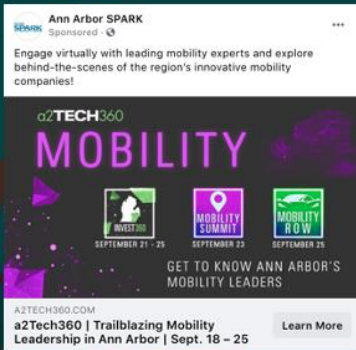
Ann Arbor SPARK
Sponsored ·

Engage virtually with leading mobility experts and explore behind-the-scenes of the region's innovative mobility companies!

a2TECH360

MOBILITY

INVEST360
SEPTEMBER 21 - 25

MOBILITY SUMMIT
SEPTEMBER 23

MOBILITY ROW
SEPTEMBER 25

GET TO KNOW ANN ARBOR'S MOBILITY LEADERS

A2TECH360.COM
a2Tech360 | Trailblazing Mobility Leadership in Ann Arbor | Sept. 18 – 25

Learn More